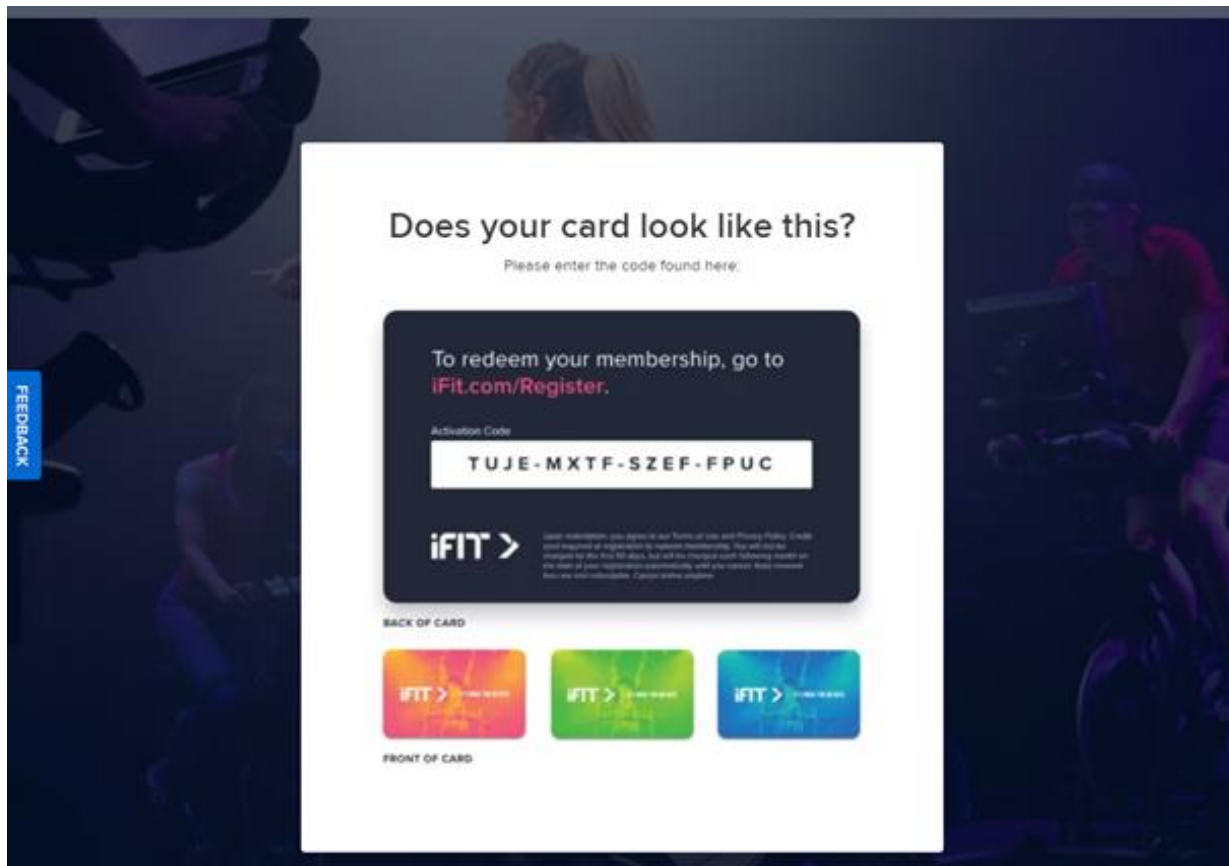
FEEDBACK

Does your card look like this?

Please enter the code found here:

To redeem your membership, go to iFit.com/Register.

Activation Code

TUJE-MXTF-SZEF-FPUC

iFIT >

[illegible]

BACK OF CARD

iFIT > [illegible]

iFIT > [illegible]

iFIT > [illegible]

FRONT OF CARD